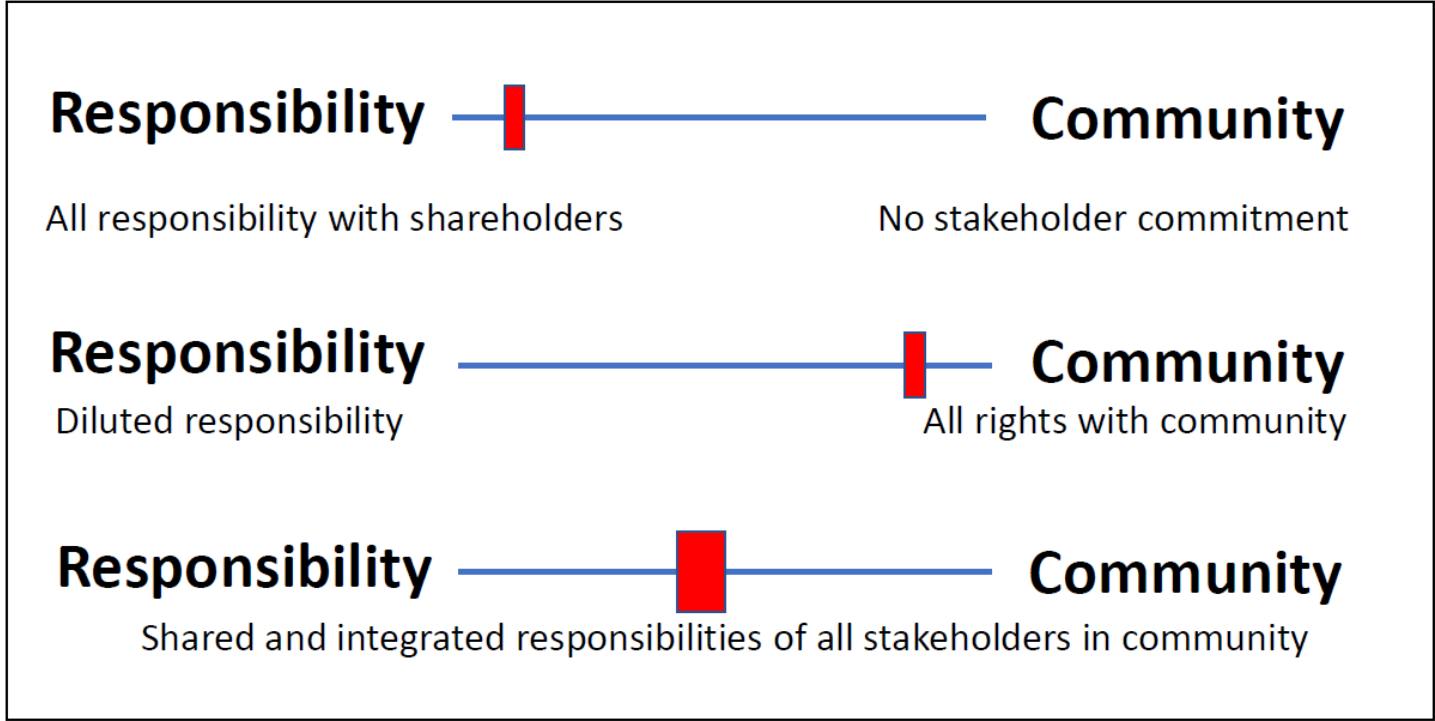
Responsibility Community

All responsibility with shareholders No stakeholder commitment

Responsibility Community

Diluted responsibility All rights with community

Responsibility Community

Shared and integrated responsibilities of all stakeholders in community